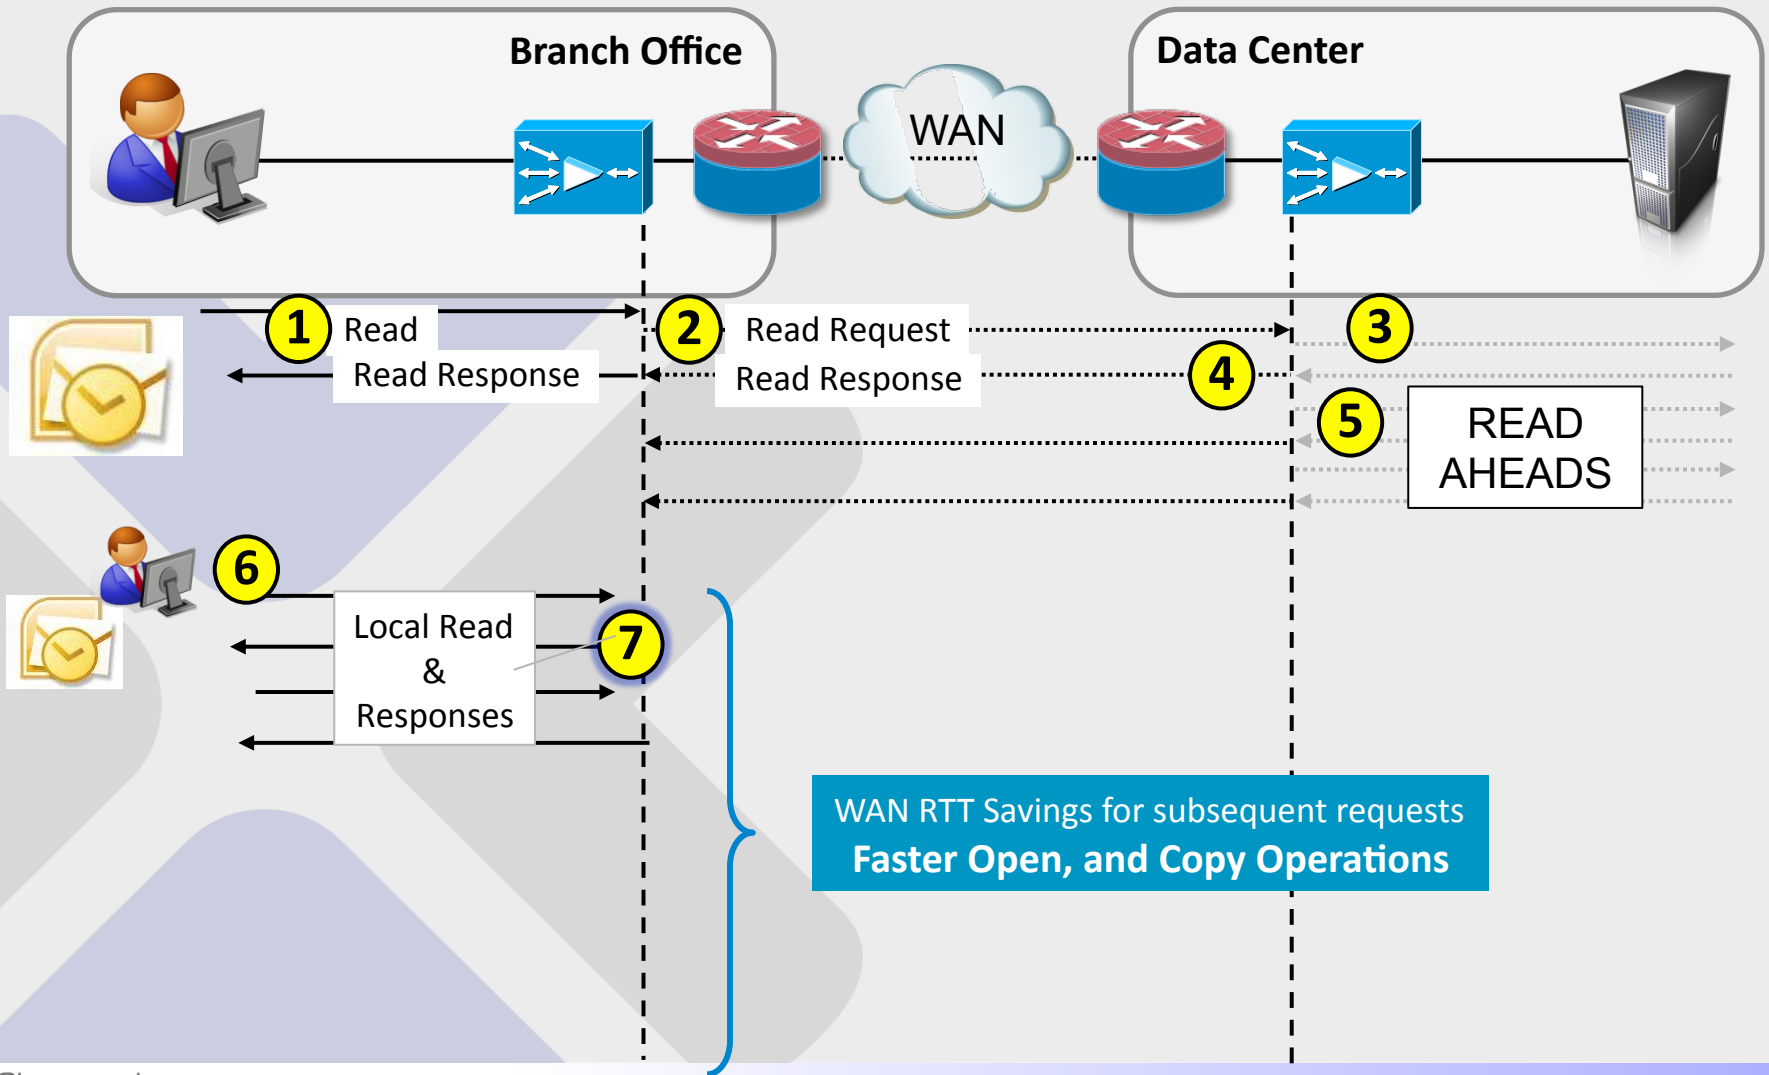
Branch Office

WAN

Data Center

1 Read

Read Response

2 Read Request

Read Response

3

4

5

READ AHEADS

6

Local Read & Responses

7

WAN RTT Savings for subsequent requests
Faster Open, and Copy Operations